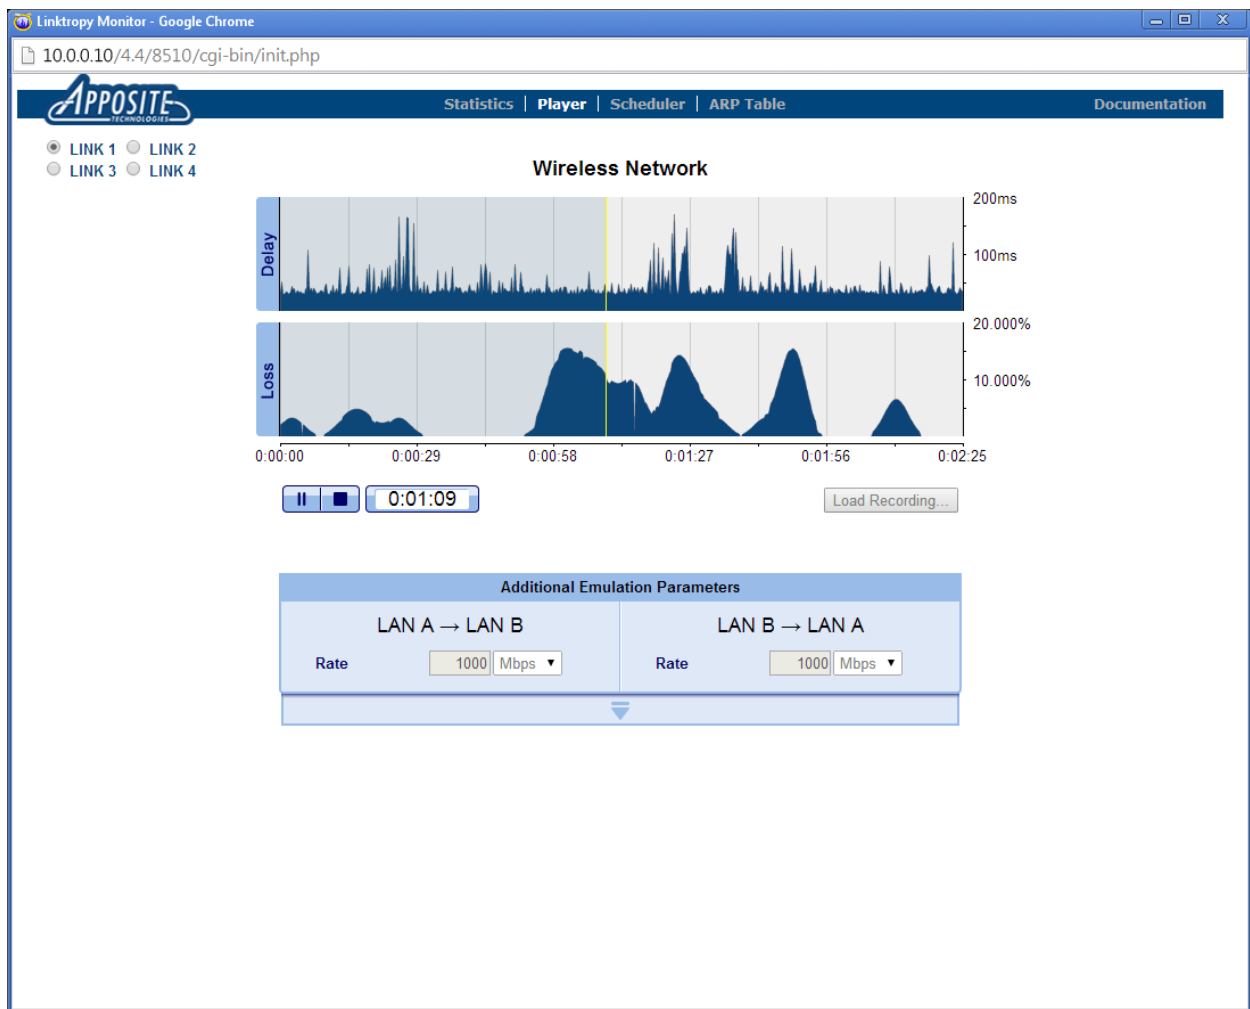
Linktropy Monitor - Google Chrome

10.0.0.10/4.4/8510/cgi-bin/init.php

APPOSITE TECHNOLOGIES

Statistics | Player | Scheduler | ARP Table

Documentation

LINK 1 LINK 2
LINK 3 LINK 4

Wireless Network

Delay

200ms
100ms

Loss

20.000%
10.000%

0:00:00 0:00:29 0:00:58 0:01:27 0:01:56 0:02:25

0:01:09

Load Recording...

Additional Emulation Parameters

LAN A → LAN B

Rate 1000 Mbps

LAN B → LAN A

Rate 1000 Mbps